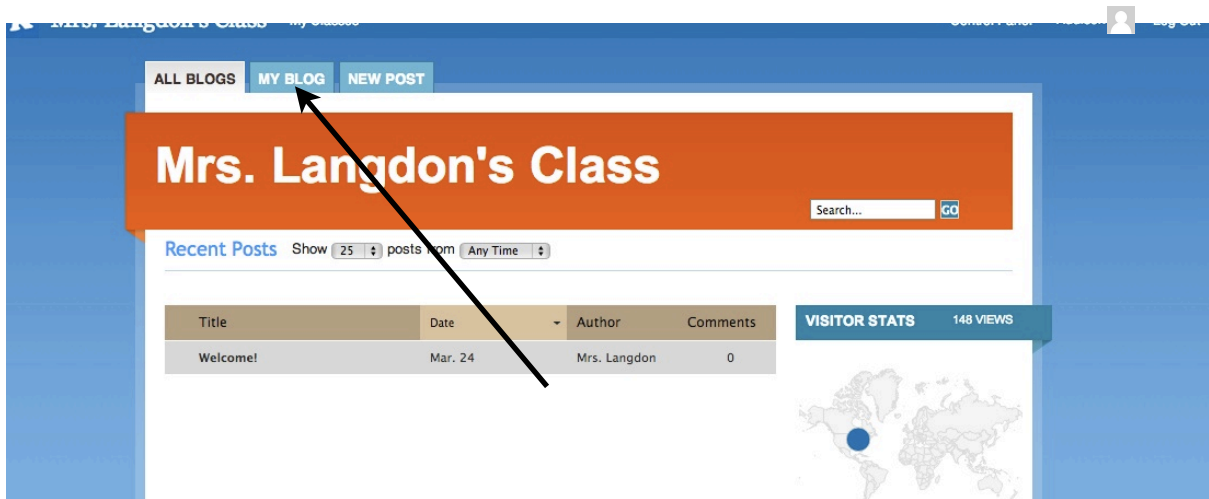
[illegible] Mrs. Langdon's Class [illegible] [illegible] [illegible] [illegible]

ALL BLOGS MY BLOG NEW POST

Mrs. Langdon's Class

Search... GO

Recent Posts Show 25 posts from Any Time

| Title | Date | Author | Comments |
|---|---|---|---|
| Welcome! | Mar. 24 | Mrs. Langdon | 0 |

VISITOR STATS 148 VIEWS